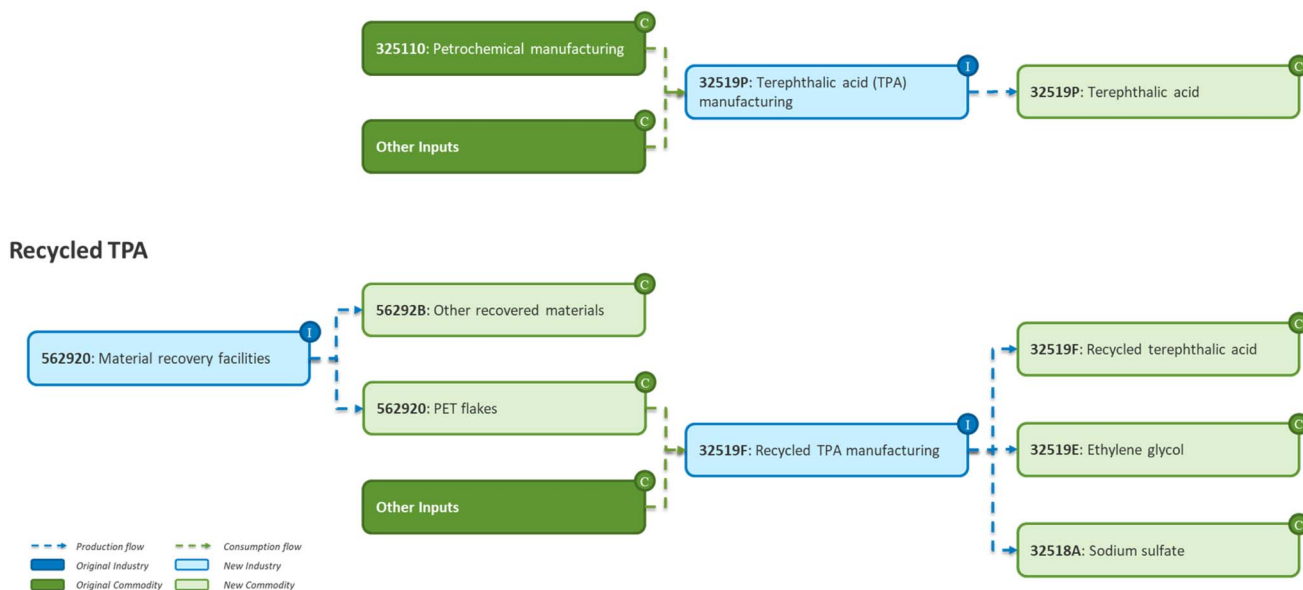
325110: Petrochemical manufacturing C

Other Inputs C

32519P: Terephthalic acid (TPA) manufacturing I

32519P: Terephthalic acid C

Recycled TPA

562920: Material recovery facilities I

56292B: Other recovered materials C

562920: PET flakes C

Other Inputs C

32519F: Recycled TPA manufacturing I

32519F: Recycled terephthalic acid C

32519E: Ethylene glycol C

32518A: Sodium sulfate C

Production flow
Consumption flow
Original Industry
New Industry
Original Commodity
New Commodity